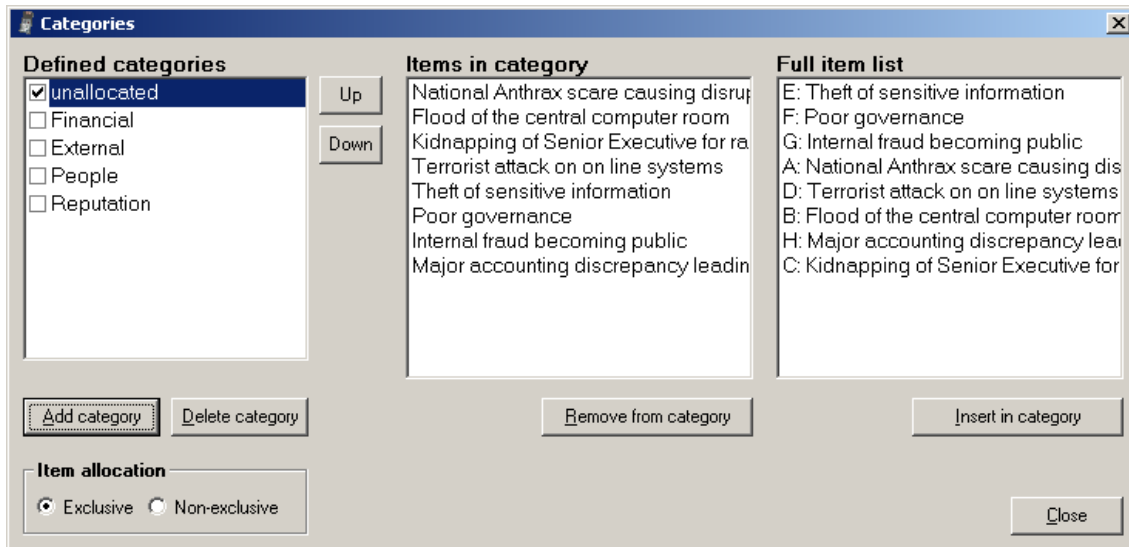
Categories

Defined categories
unallocated
Financial
External
People
Reputation

Up
Down

Items in category
National Anthrax scare causing disru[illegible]
Flood of the central computer room
Kidnapping of Senior Executive for ra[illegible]
Terrorist attack on on line systems
Theft of sensitive information
Poor governance
Internal fraud becoming public
Major accounting discrepancy leadin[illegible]

Full item list
E: Theft of sensitive information
F: Poor governance
G: Internal fraud becoming public
A: National Anthrax scare causing dis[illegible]
D: Terrorist attack on on line systems
B: Flood of the central computer room
H: Major accounting discrepancy lea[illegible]
C: Kidnapping of Senior Executive for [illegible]

Add category
Delete category
Remove from category
Insert in category

Item allocation
Exclusive
Non-exclusive

Close